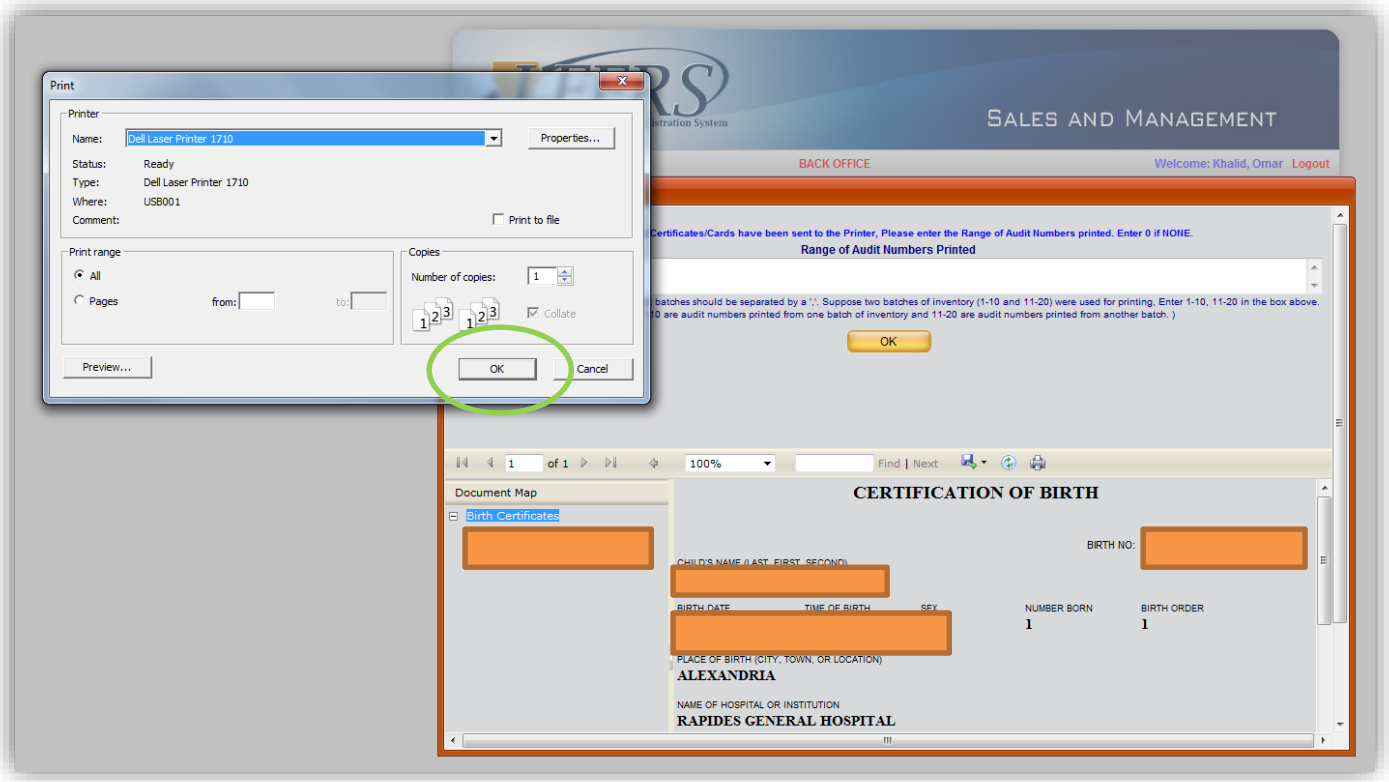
Print

Printer

Name: Dell Laser Printer 1710

Properties...

Status: Ready

Type: Dell Laser Printer 1710

Where: USB001

Comment:

Print to file

Print range

All

Pages from: to:

Copies

Number of copies: 1

1 2 3 1 2 3

Collate

Preview...

OK

Cancel

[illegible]RS

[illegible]stration System

SALES AND MANAGEMENT

BACK OFFICE

Welcome: Khalid, Omar Logout

Certificates/Cards have been sent to the Printer, Please enter the Range of Audit Numbers printed. Enter 0 if NONE.

Range of Audit Numbers Printed

batches should be separated by a ','. Suppose two batches of inventory (1-10 and 11-20) were used for printing, Enter 1-10, 11-20 in the box above.

10 are audit numbers printed from one batch of inventory and 11-20 are audit numbers printed from another batch. )

OK

1 of 1

100%

Find | Next

Document Map

Birth Certificates

CERTIFICATION OF BIRTH

BIRTH NO:

CHILD'S NAME (LAST, FIRST, SECOND)

BIRTH DATE

TIME OF BIRTH

SEX

NUMBER BORN

1

BIRTH ORDER

1

PLACE OF BIRTH (CITY, TOWN, OR LOCATION)

ALEXANDRIA

NAME OF HOSPITAL OR INSTITUTION

RAPIDES GENERAL HOSPITAL